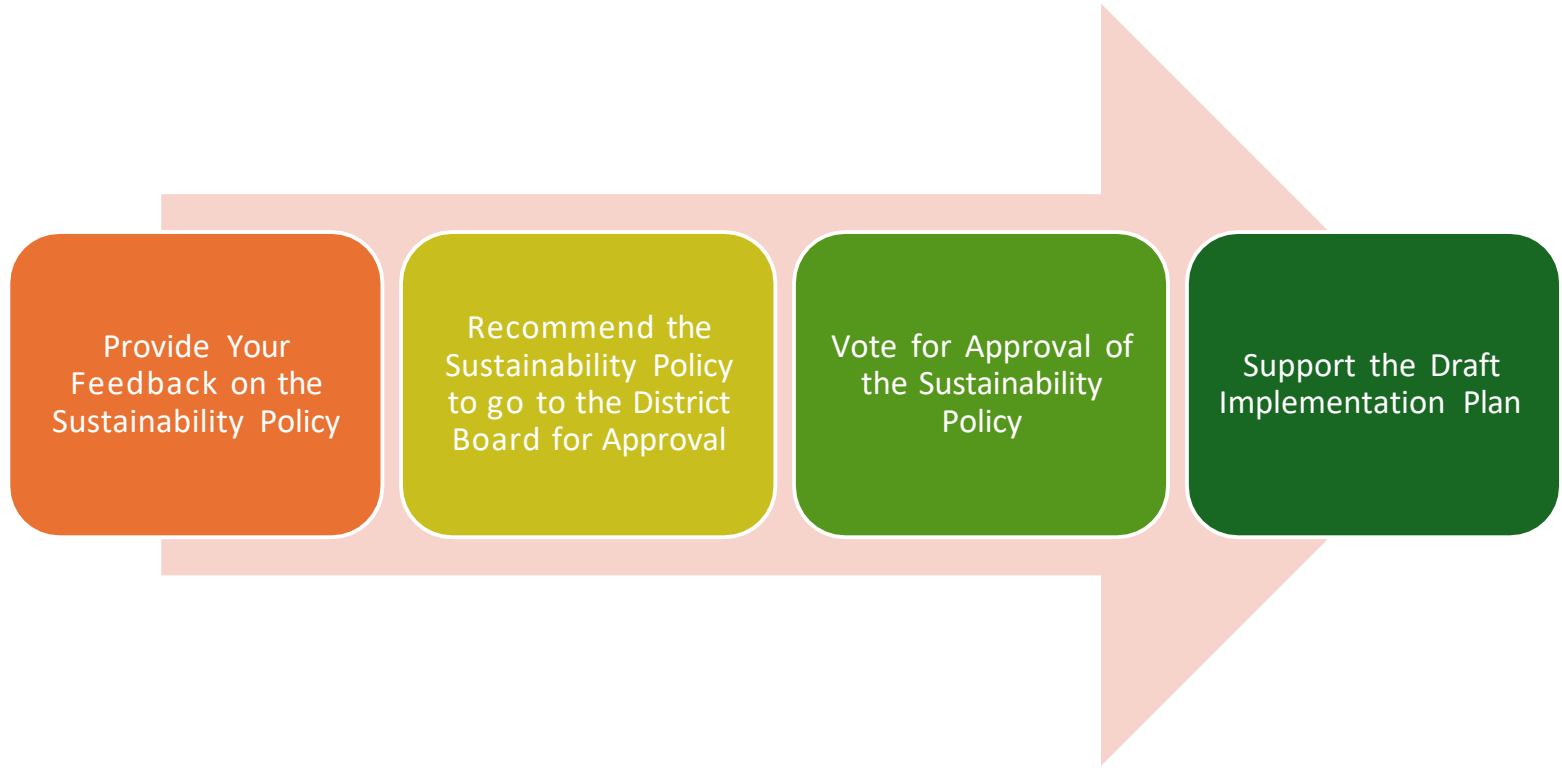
Provide Your Feedback on the Sustainability Policy

Recommend the Sustainability Policy to go to the District Board for Approval

Vote for Approval of the Sustainability Policy

Support the Draft Implementation Plan